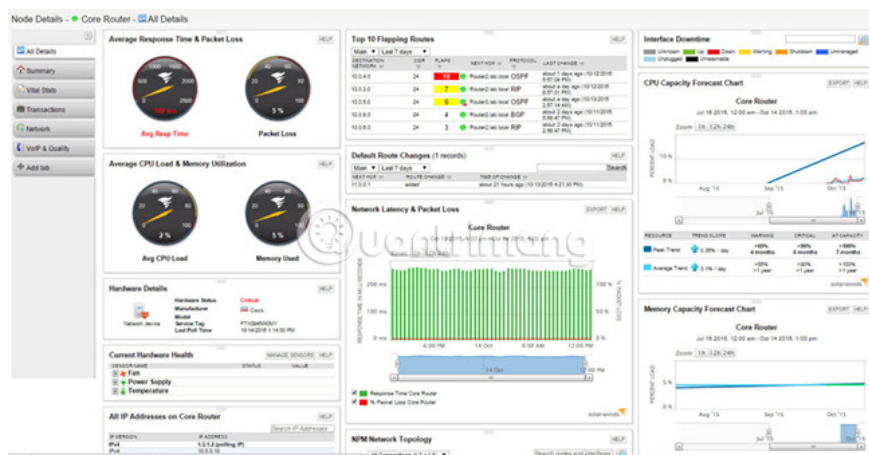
Node Details - Core Router - All Details

All Details
Summary
Vital Stats
Transactions
Network
VoIP & Quality
Add tab

Average Response Time & Packet Loss
HELP
Avg Resp Time
Packet Loss
5 %

Average CPU Load & Memory Utilization
HELP
2 %
5 %
Avg CPU Load
Memory Used

Hardware Details
HELP
Hardware Status Critical
Manufacturer Cisco
Model
Service Tag
Last Poll Time 10/14/2015 1:14:00 PM
Network device

Current Hardware Health
MANAGE SENSORS HELP
SENSOR NAME STATUS VALUE
Fan
Power Supply
Temperature

All IP Addresses on Core Router
HELP
Search IP Addresses
IP VERSION IP ADDRESS
IPv4 1.3.1.2 (polling IP)
IPv4 10.0.0.10

Top 10 Flapping Routes
HELP
Main Last 7 days
| DESTINATION NETWORK | CIDR | FLAPS | NEXT HOP | PROTOCOL | LAST CHANGE |
|---|---|---|---|---|---|
| 10.0.4.0 | 24 | 10 | Route2.lab.local | OSPF | about 1 days ago (10/12/2015 5:57:24 PM) |
| 10.0.3.0 | 24 | 7 | Route2.lab.local | RIP | about 4 day ago (10/12/2015 6:57:01 PM) |
| 10.0.5.0 | 24 | 6 | Route2.lab.local | OSPF | about 4 day ago (10/13/2015 2:57:14 AM) |
| 10.0.7.0 | 24 | 4 | Route2.lab.local | BGP | about 2 days ago (10/11/2015 6:57:17 PM) |
| 10.0.6.0 | 24 | 2 | Route2.lab.local | RIP | about 2 days ago (10/11/2015 2:58:47 PM) |

Default Route Changes (1 records)
HELP
Main Last 7 days
Search
NEXT HOP ROUTE CHANGE TIME OF CHANGE
11.0.0.1 added about 21 hours ago (10/13/2015 4:21:00 PM)

Network Latency & Packet Loss
EXPORT HELP
Core Router
250 ms
200 ms
150 ms
100 ms
50 ms
0 ms
100 %
80 %
60 %
40 %
20 %
0 %
RESPONSE TIME IN MILLISECONDS
% PACKET LOSS
6:00 PM
14 Oct
6:00 AM
12:00 PM
Response Time Core Router
% Packet Loss Core Router
solarwinds

NPM Network Topology
HELP

Interface Downtime
Unknown Up Down Warning Shutdown Unmanaged Unplugged Unreachable

CPU Capacity Forecast Chart
EXPORT HELP
Core Router
Jul 18 2015, 12:00 am – Oct 14 2015, 12:00 am
Zoom 1h 12h 24h
PERCENT LOAD
100
50
0
Aug '15
Sep '15
Oct '15
| RESOURCE | TREND SLOPE | WARNING | CRITICAL | AT CAPACITY |
|---|---|---|---|---|
| Peak Trend | 0.38% / day | >90% 4 months | >95% 5 months | >100% 7 months |
| Average Trend | 0 % / day | >5 years >1 year | >5 years >1 year | >5 years >1 year |
solarwinds

Memory Capacity Forecast Chart
EXPORT HELP
Core Router
Jul 18 2015, 12:00 am – Oct 14 2015, 12:00 am
Zoom 1h 12h 24h
PERCENT LOAD
100
50
0
Aug '15
Sep '15
Oct '15